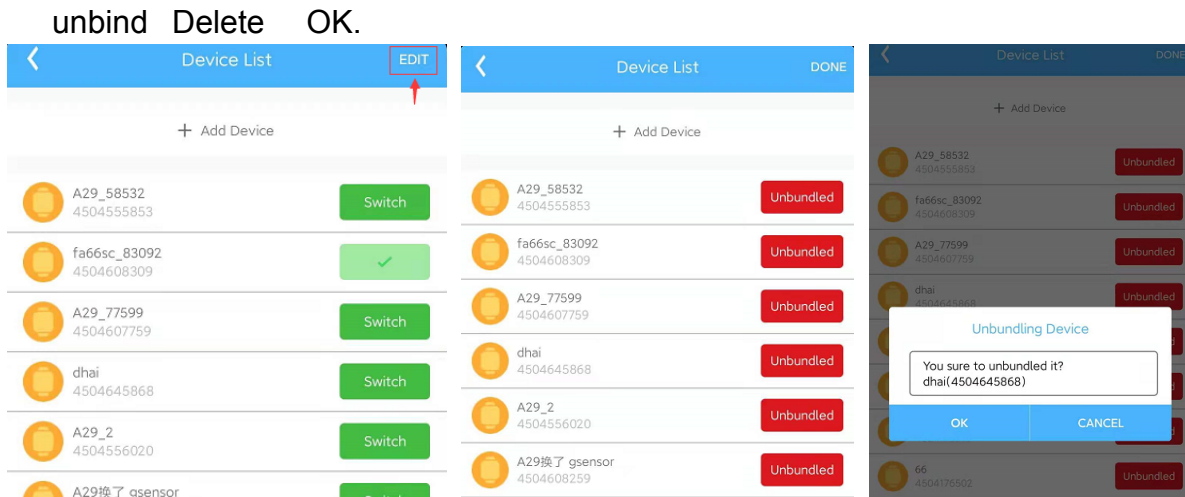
unbind Delete OK.

Device List EDIT

+ Add Device

A29_58532
4504555853
Switch

fa66sc_83092
4504608309

A29_77599
4504607759
Switch

dhai
4504645868
Switch

A29_2
4504556020
Switch

A29换了 gsensor

Device List DONE

+ Add Device

A29_58532
4504555853
Unbundled

fa66sc_83092
4504608309
Unbundled

A29_77599
4504607759
Unbundled

dhai
4504645868
Unbundled

A29_2
4504556020
Unbundled

A29换了 gsensor
4504608259
Unbundled

Device List DONE

+ Add Device

A29_58532
4504555853
Unbundled

fa66sc_83092
4504608309
Unbundled

A29_77599
4504607759
Unbundled

dhai
4504645868
Unbundled

Unbundling Device

You sure to unbundled it?
dhai(4504645868)

OK CANCEL

66
4504176502
Unbundled